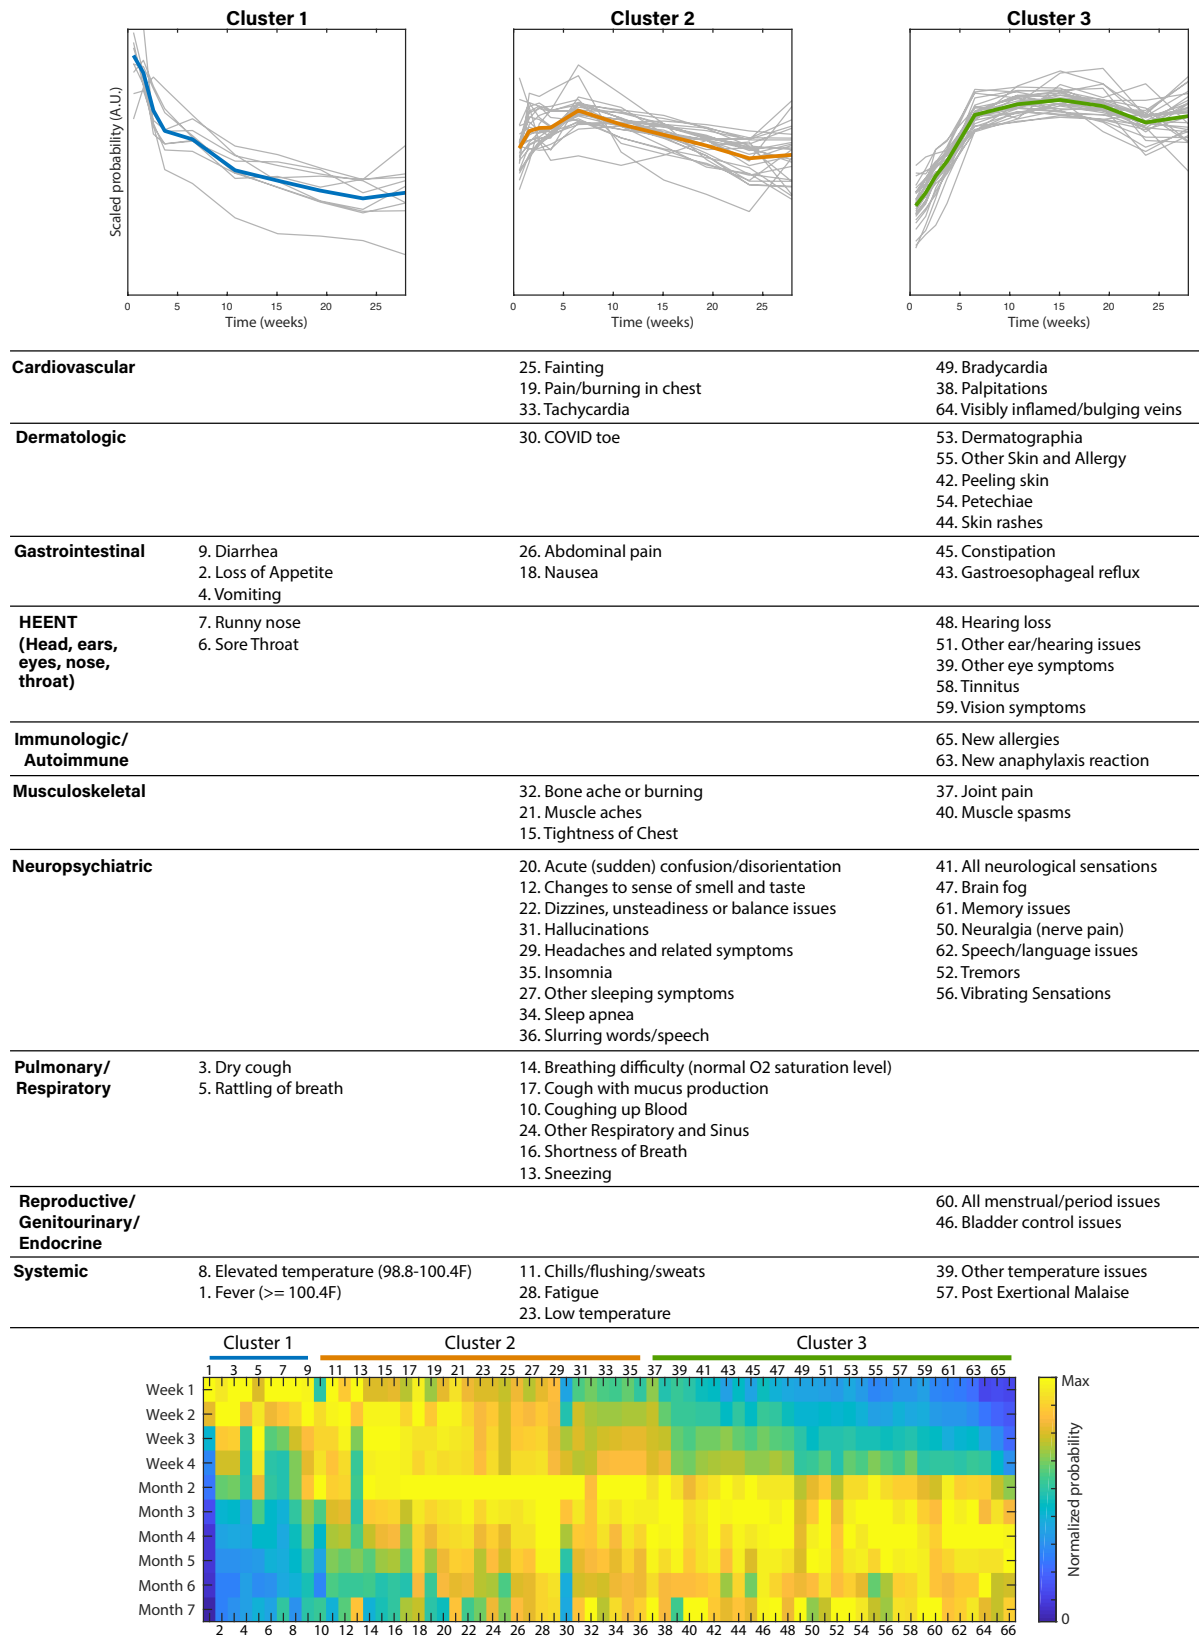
Cluster 1

Scaled probability (A.U.)

0 5 10 15 20 25
Time (weeks)

Cluster 2

0 5 10 15 20 25
Time (weeks)

Cluster 3

0 5 10 15 20 25
Time (weeks)

| | Cluster 1 | Cluster 2 | Cluster 3 |
|---|---|---|---|
| Cardiovascular | | 25. Fainting<br>19. Pain/burning in chest<br>33. Tachycardia | 49. Bradycardia<br>38. Palpitations<br>64. Visibly inflamed/bulging veins |
| Dermatologic | | 30. COVID toe | 53. Dermatographia<br>55. Other Skin and Allergy<br>42. Peeling skin<br>54. Petechiae<br>44. Skin rashes |
| Gastrointestinal | 9. Diarrhea<br>2. Loss of Appetite<br>4. Vomiting | 26. Abdominal pain<br>18. Nausea | 45. Constipation<br>43. Gastroesophageal reflux |
| HEENT (Head, ears, eyes, nose, throat) | 7. Runny nose<br>6. Sore Throat | | 48. Hearing loss<br>51. Other ear/hearing issues<br>39. Other eye symptoms<br>58. Tinnitus<br>59. Vision symptoms |
| Immunologic/ Autoimmune | | | 65. New allergies<br>63. New anaphylaxis reaction |
| Musculoskeletal | | 32. Bone ache or burning<br>21. Muscle aches<br>15. Tightness of Chest | 37. Joint pain<br>40. Muscle spasms |
| Neuropsychiatric | | 20. Acute (sudden) confusion/disorientation<br>12. Changes to sense of smell and taste<br>22. Dizzines, unsteadiness or balance issues<br>31. Hallucinations<br>29. Headaches and related symptoms<br>35. Insomnia<br>27. Other sleeping symptoms<br>34. Sleep apnea<br>36. Slurring words/speech | 41. All neurological sensations<br>47. Brain fog<br>61. Memory issues<br>50. Neuralgia (nerve pain)<br>62. Speech/language issues<br>52. Tremors<br>56. Vibrating Sensations |
| Pulmonary/ Respiratory | 3. Dry cough<br>5. Rattling of breath | 14. Breathing difficulty (normal O2 saturation level)<br>17. Cough with mucus production<br>10. Coughing up Blood<br>24. Other Respiratory and Sinus<br>16. Shortness of Breath<br>13. Sneezing | |
| Reproductive/ Genitourinary/ Endocrine | | | 60. All menstrual/period issues<br>46. Bladder control issues |
| Systemic | 8. Elevated temperature (98.8-100.4F)<br>1. Fever (>= 100.4F) | 11. Chills/flushing/sweats<br>28. Fatigue<br>23. Low temperature | 39. Other temperature issues<br>57. Post Exertional Malaise |

Cluster 1 Cluster 2 Cluster 3

1 3 5 7 9 11 13 15 17 19 21 23 25 27 29 31 33 35 37 39 41 43 45 47 49 51 53 55 57 59 61 63 65

Week 1
Week 2
Week 3
Week 4
Month 2
Month 3
Month 4
Month 5
Month 6
Month 7

2 4 6 8 10 12 14 16 18 20 22 24 26 28 30 32 34 36 38 40 42 44 46 48 50 52 54 56 58 60 62 64 66

Max
Normalized probability
0